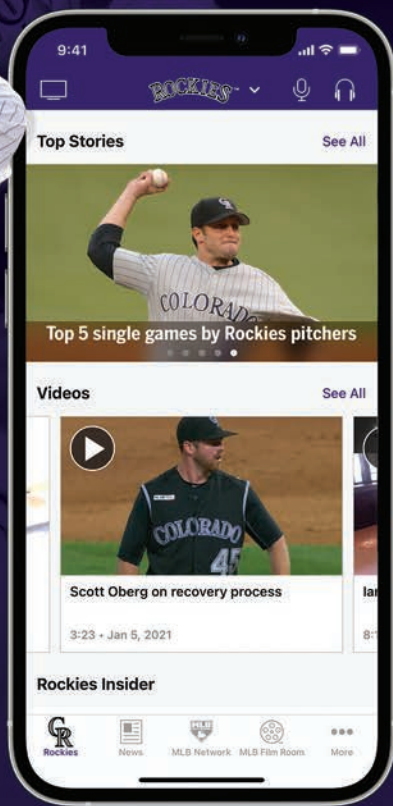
9:41

ROCKIES

Top Stories See All

COLORADO

Top 5 single games by Rockies pitchers

Videos See All

COLORADO 45

Scott Oberg on recovery process

3:23 • Jan 5, 2021

Ia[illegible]

8:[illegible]

Rockies Insider

Rockies News MLB Network MLB Film Room More